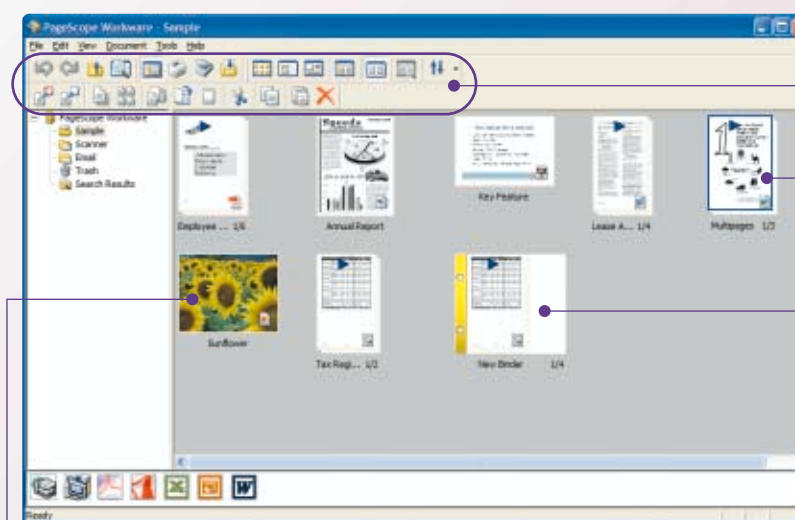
PageScope Workware - Sample

File Edit View Document Tools Help

PageScope Workware
Sample
Scanner
Email
Trash
Search Results

Employee ... 1/6

Annual Report

Key Feature

Lease A... 1/4

Multipages 1/3

Sunflower

Tax Regi... 1/3

New Binder 1/4

Ready